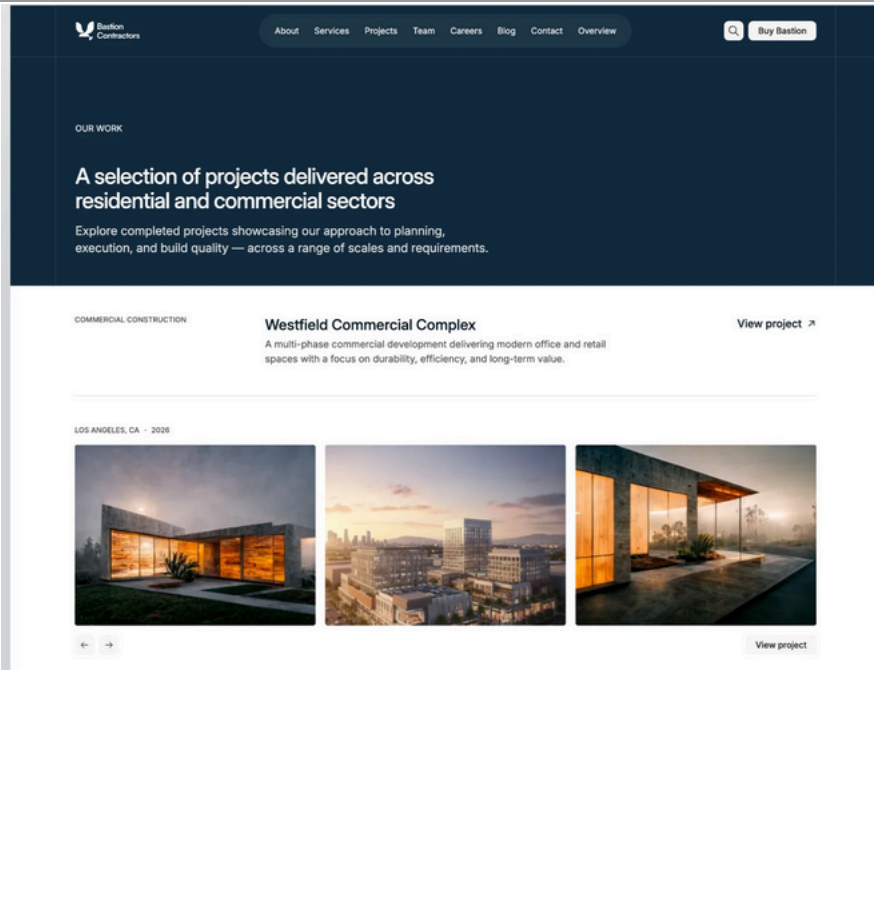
Bastion Contractors

About Services Projects Team Careers Blog Contact Overview

Buy Bastion

OUR WORK

A selection of projects delivered across residential and commercial sectors

Explore completed projects showcasing our approach to planning, execution, and build quality — across a range of scales and requirements.

COMMERCIAL CONSTRUCTION

Westfield Commercial Complex

A multi-phase commercial development delivering modern office and retail spaces with a focus on durability, efficiency, and long-term value.

View project ↗

LOS ANGELES, CA · 2026

← →

View project